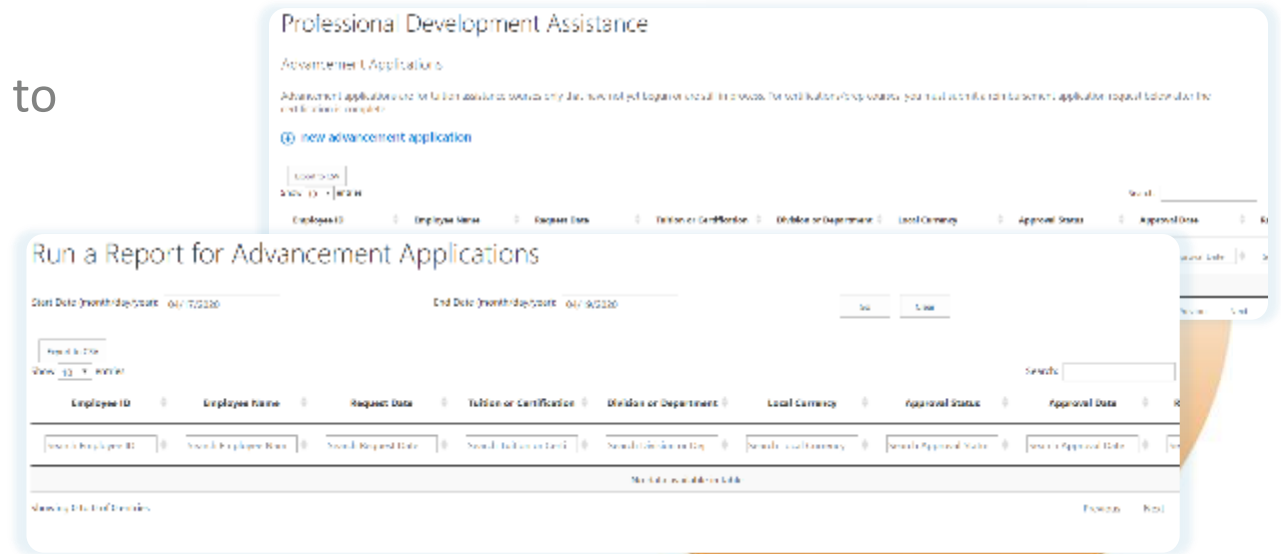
to

Professional Development Assistance

Advancement Applications

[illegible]

new advancement application

Export to Excel
Show 10 entries
Search:

| Employee ID | Employee Name | Request Date | Tuition or Certification | Division or Department | Local Currency | Approval Status | Approval Date |
|---|---|---|---|---|---|---|---|

Run a Report for Advancement Applications

Start Date (month/day/year): 04/17/2020
End Date (month/day/year): 04/19/2020
Go
Clear

Export to Excel
Show 10 entries
Search:

| Employee ID | Employee Name | Request Date | Tuition or Certification | Division or Department | Local Currency | Approval Status | Approval Date |
|---|---|---|---|---|---|---|---|
| Search Employee ID | Search Employee Name | Search Request Date | Search Tuition or Certi | Search Division or Dep | Search Local Currency | Search Approval Status | Search Approval Date |
| No data available in table | | | | | | | |

Showing 0 to 0 of 0 entries
Previous Next